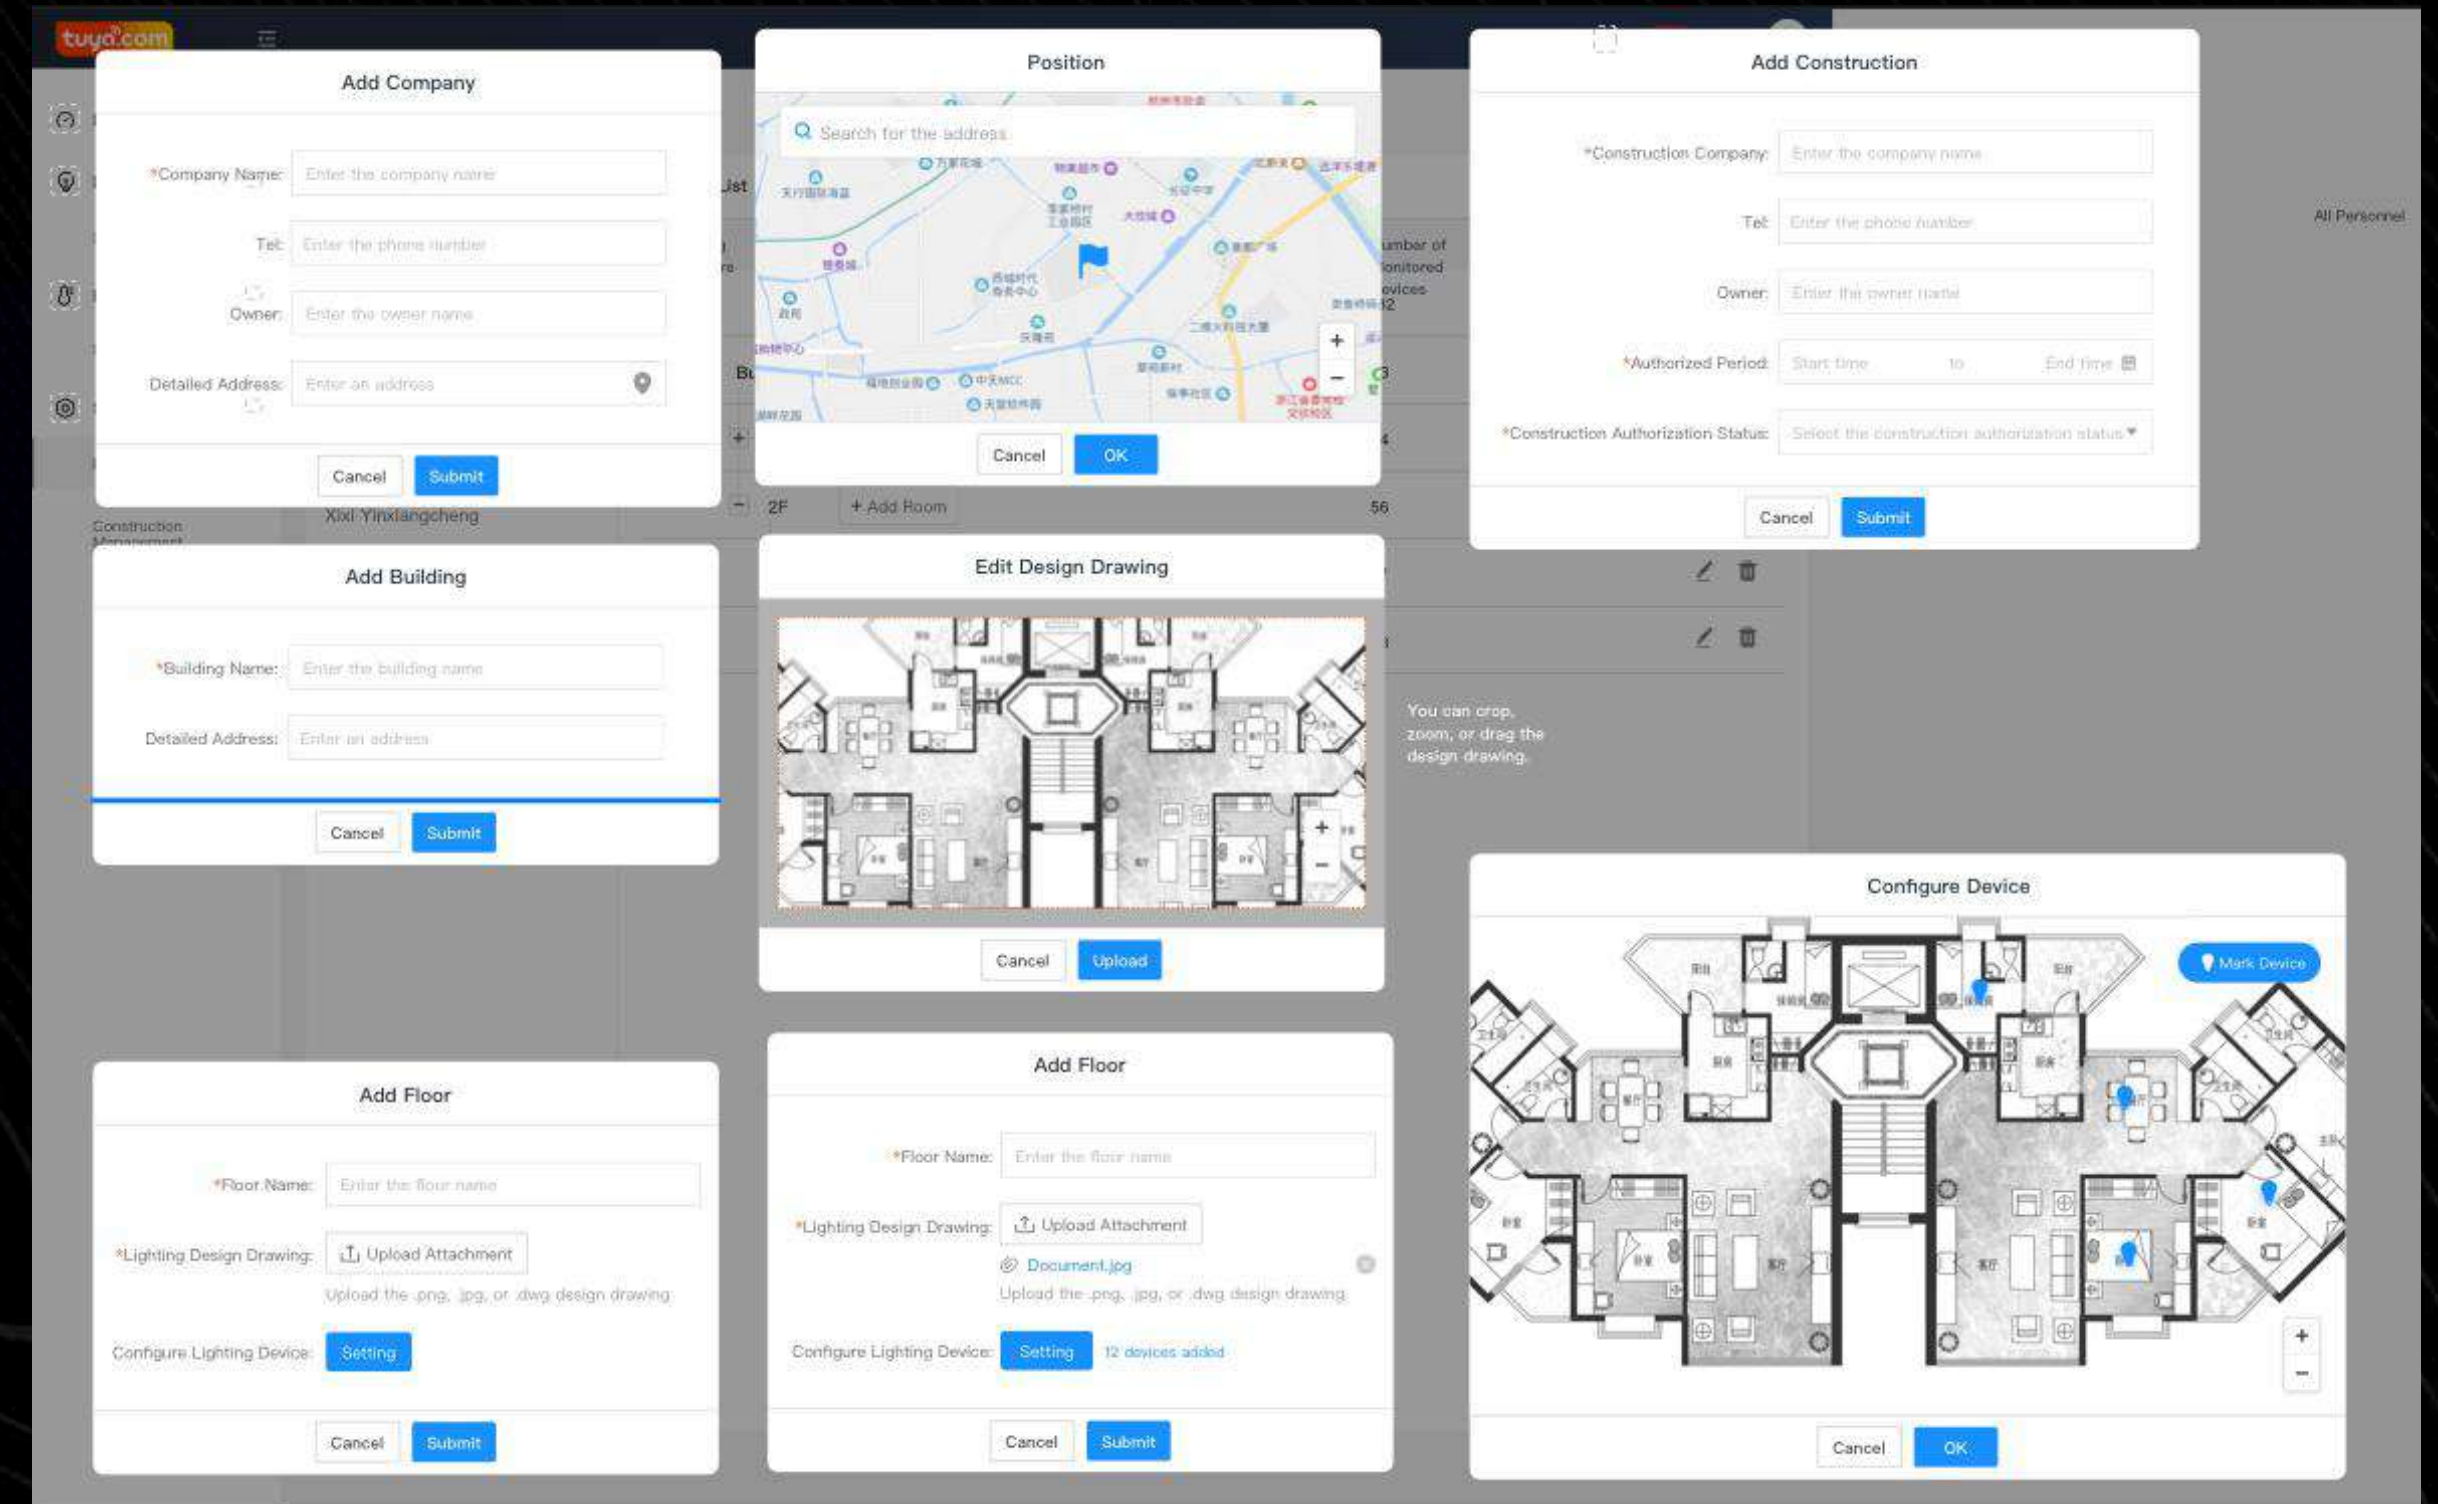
tuya.com

Add Company

*Company Name: Enter the company name

Tel: Enter the phone number

Owner: Enter the owner name

Detailed Address: Enter an address

Cancel Submit

Position

Search for the address

Cancel OK

Add Construction

*Construction Company: Enter the company name

Tel: Enter the phone number

Owner: Enter the owner name

*Authorized Period: Start time to End time

*Construction Authorization Status: Select the construction authorization status

Cancel Submit

All Personnel

List

umber of onitored evices

Bu

2F + Add Room 56

Xixi Yinxiangcheng

Construction Management

Add Building

*Building Name: Enter the building name

Detailed Address: Enter an address

Cancel Submit

Edit Design Drawing

Cancel Upload

You can crop, zoom, or drag the design drawing.

Configure Device

Mark Device

Cancel OK

Add Floor

*Floor Name: Enter the floor name

*Lighting Design Drawing: Upload Attachment

Upload the .png, .jpg, or .dwg design drawing

Configure Lighting Device: Setting

Cancel Submit

Add Floor

*Floor Name: Enter the floor name

*Lighting Design Drawing: Upload Attachment

Document.jpg

Upload the .png, .jpg, or .dwg design drawing

Configure Lighting Device: Setting 12 devices added

Cancel Submit